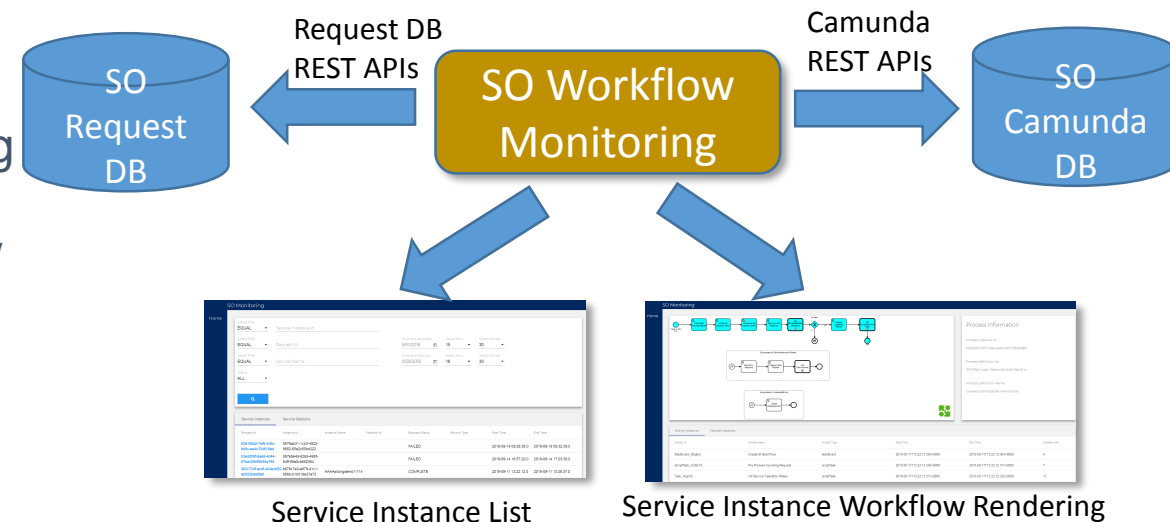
Request DB REST APIs

SO Request DB

SO Workflow Monitoring

Camunda REST APIs

SO Camunda DB

SO Monitoring

Home

EQUAL

EQUAL

EQUAL

ALL

FAILED

FAILED

COMPLETE

Service Instances

Service Statistics

SO Monitoring

Home

Process Information

Service Instance List

Service Instance Workflow Rendering